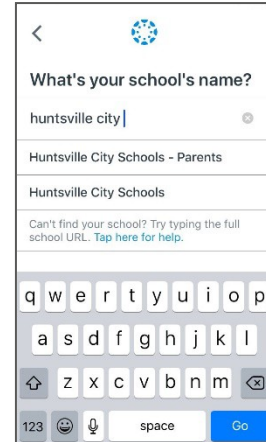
<

What's your school's name?

huntsville city

Huntsville City Schools - Parents

Huntsville City Schools

Can't find your school? Try typing the full school URL. Tap here for help.

q w e r t y u i o p

a s d f g h j k l

z x c v b n m

123 space Go